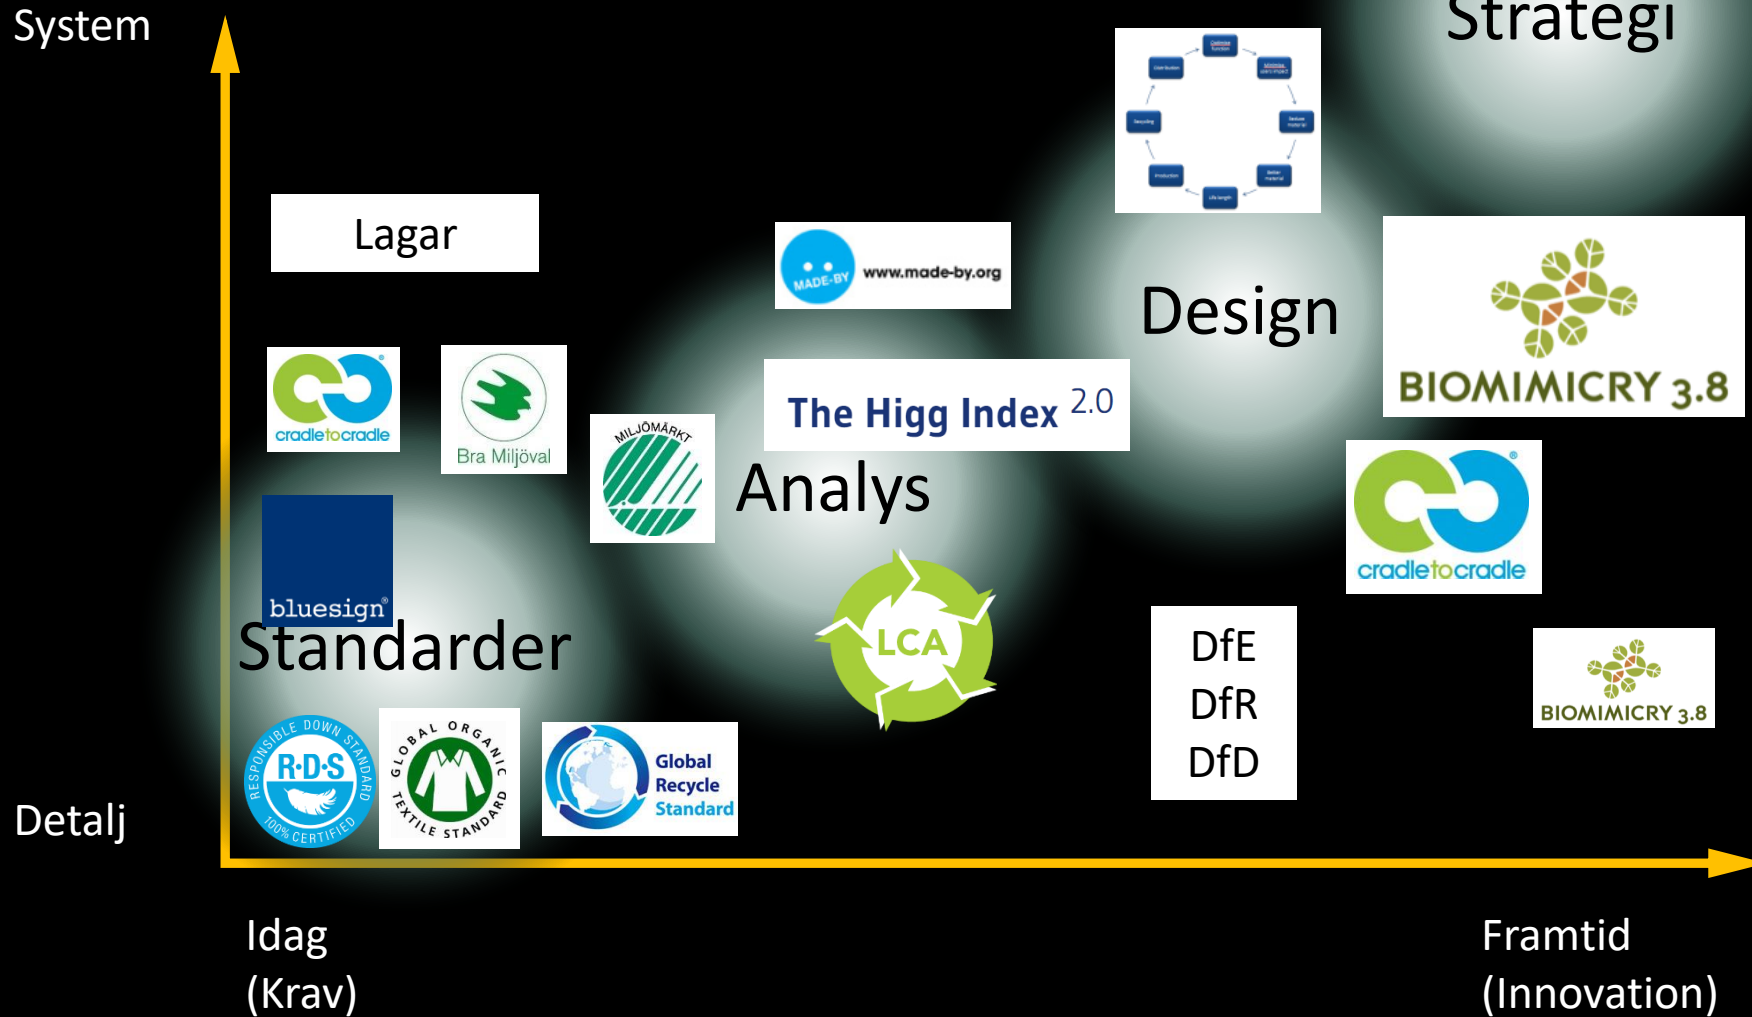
System

Strategi

Lagar

MADE-BY www.made-by.org

Design

BIOMIMICRY 3.8

cradletocradle

Bra Miljöval

MILJÖMÄRKT

The Higg Index 2.0

Analys

cradletocradle

bluesign

Standarder

LCA

DfE
DfR
DfD

BIOMIMICRY 3.8

RESPONSIBLE DOWN STANDARD R·D·S 100% CERTIFIED

GLOBAL ORGANIC TEXTILE STANDARD

Global Recycle Standard

Detalj

Idag
(Krav)

Framtid
(Innovation)